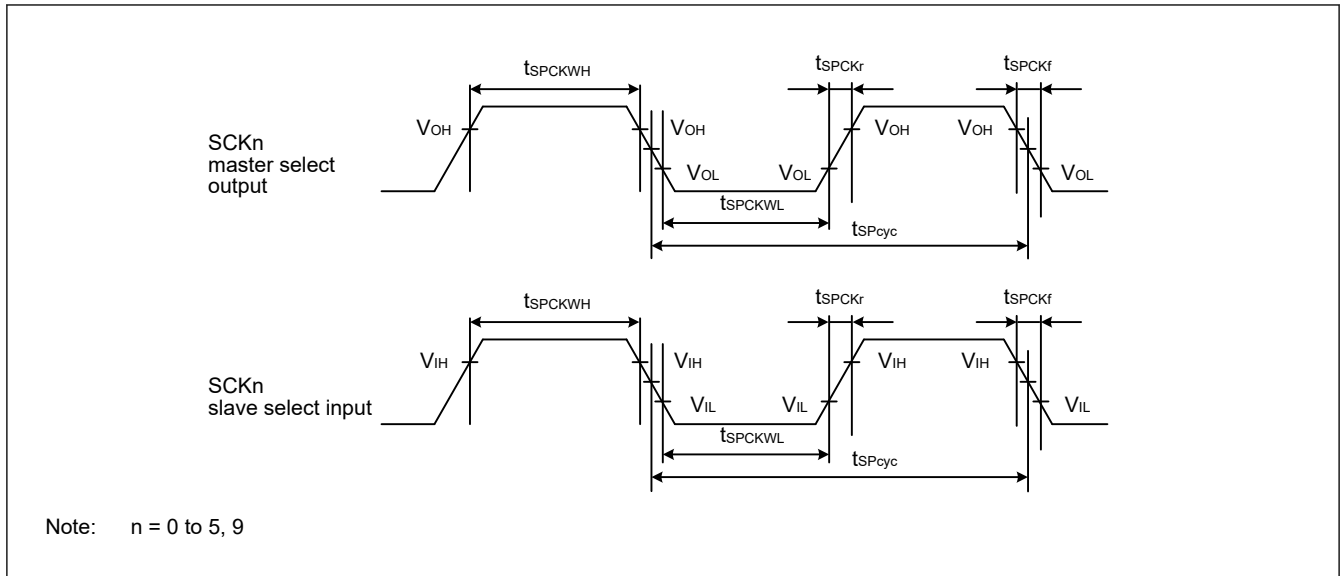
$t_{SPCKWH}$

$t_{SPCKr}$

$t_{SPCKf}$

SCKn master select output

$V_{OH}$

$V_{OH}$

$V_{OL}$

$V_{OL}$

$V_{OH}$

$V_{OH}$

$V_{OL}$

$t_{SPCKWL}$

$t_{SPcyc}$

$t_{SPCKWH}$

$t_{SPCKr}$

$t_{SPCKf}$

SCKn slave select input

$V_{IH}$

$V_{IH}$

$V_{IL}$

$V_{IL}$

$V_{IH}$

$V_{IH}$

$V_{IL}$

$t_{SPCKWL}$

$t_{SPcyc}$

Note: n = 0 to 5, 9